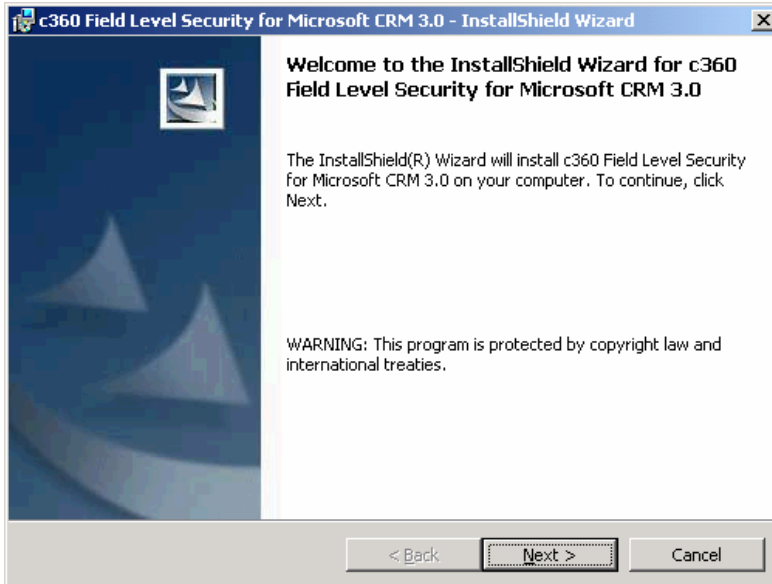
c360 Field Level Security for Microsoft CRM 3.0 - InstallShield Wizard

Welcome to the InstallShield Wizard for c360 Field Level Security for Microsoft CRM 3.0

The InstallShield(R) Wizard will install c360 Field Level Security for Microsoft CRM 3.0 on your computer. To continue, click Next.

WARNING: This program is protected by copyright law and international treaties.

< Back
Next >
Cancel